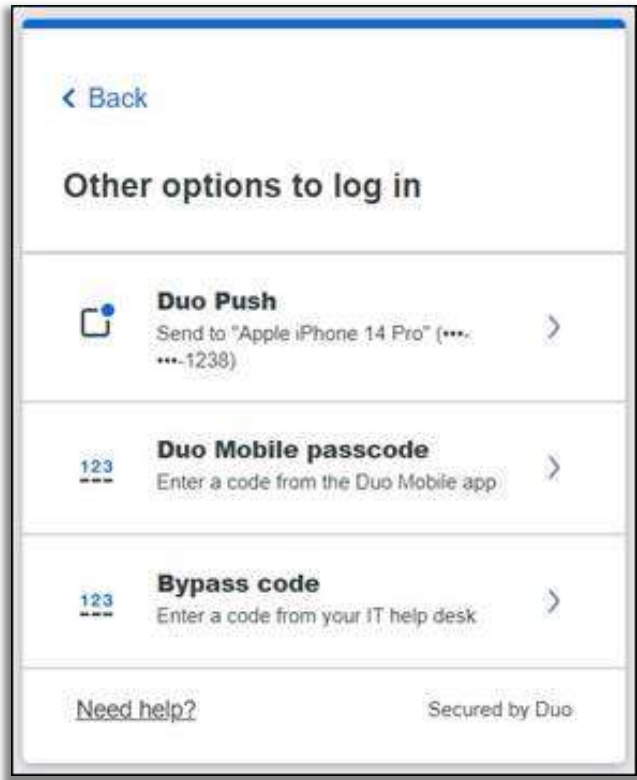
< Back

Other options to log in

Duo Push
Send to "Apple iPhone 14 Pro" (•••-•••-1238)

123
Duo Mobile passcode
Enter a code from the Duo Mobile app

123
Bypass code
Enter a code from your IT help desk

Need help?

Secured by Duo